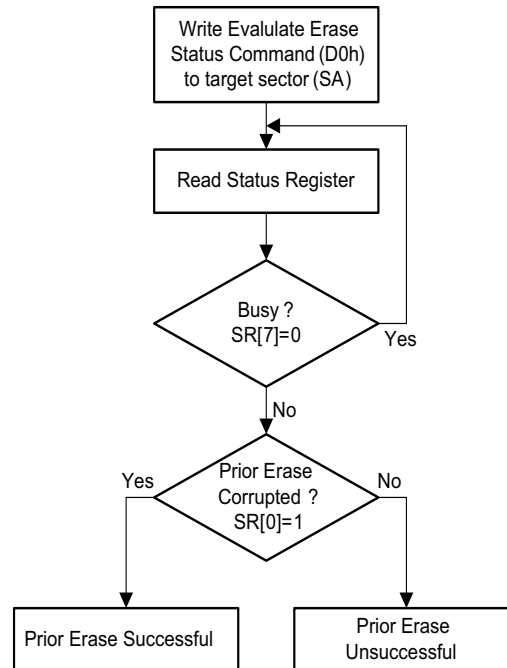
Write Evalulate Erase Status Command (D0h) to target sector (SA)

Read Status Register

Busy ?
SR[7]=0

Yes

No

Prior Erase Corrupted ?
SR[0]=1

Yes

No

Prior Erase Successful

Prior Erase Unsuccessful